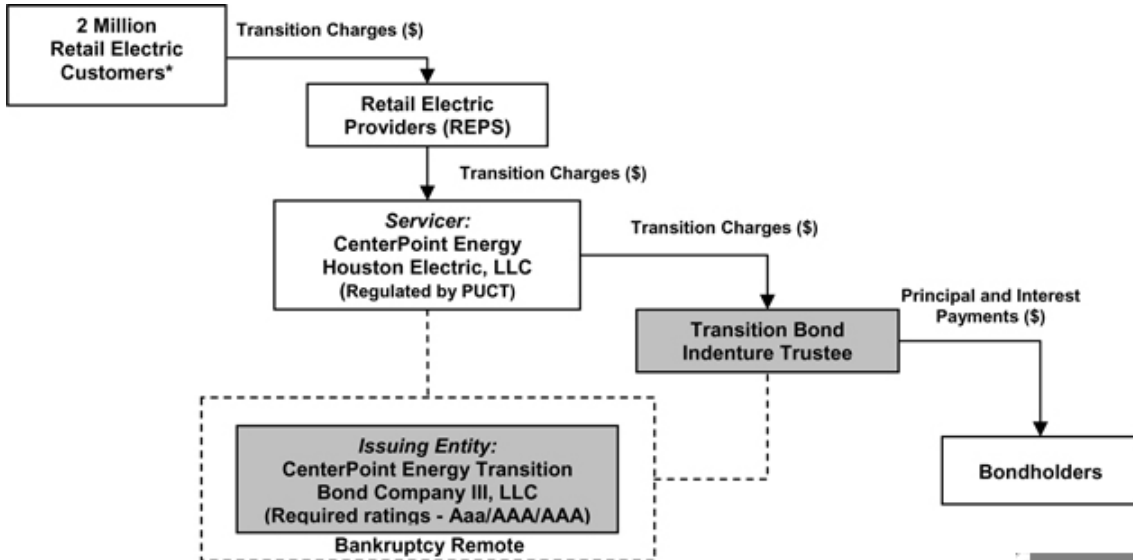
2 Million Retail Electric Customers*

Transition Charges ($)

Retail Electric Providers (REPS)

Transition Charges ($)

*Servicer:* CenterPoint Energy Houston Electric, LLC (Regulated by PUCT)

Transition Charges ($)

Principal and Interest Payments ($)

Transition Bond Indenture Trustee

*Issuing Entity:* CenterPoint Energy Transition Bond Company III, LLC (Required ratings - Aaa/AAA/AAA)

Bankruptcy Remote

Bondholders